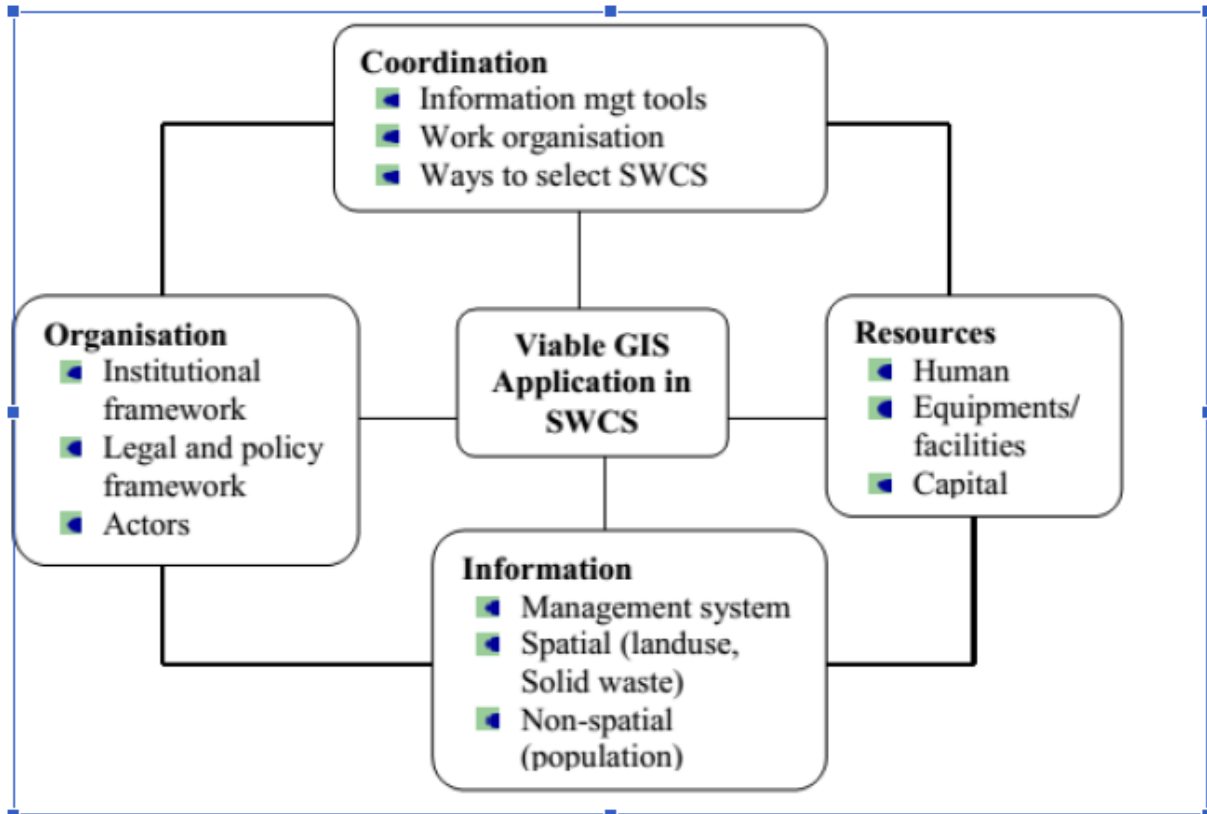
Coordination
Information mgt tools
Work organisation
Ways to select SWCS

Organisation
Institutional framework
Legal and policy framework
Actors

Viable GIS Application in SWCS

Resources
Human
Equipments/ facilities
Capital

Information
Management system
Spatial (landuse, Solid waste)
Non-spatial (population)